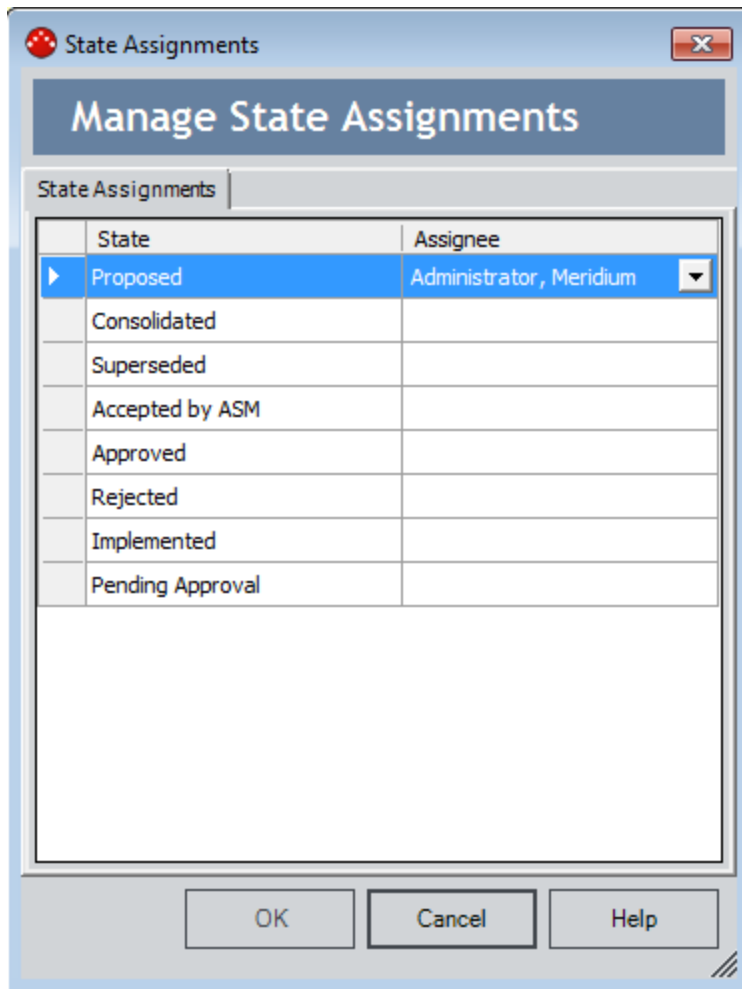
State Assignments

Manage State Assignments

State Assignments

| State | Assignee |
|---|---|
| Proposed | Administrator, Meridium |
| Consolidated | |
| Superseded | |
| Accepted by ASM | |
| Approved | |
| Rejected | |
| Implemented | |
| Pending Approval | |

OK Cancel Help